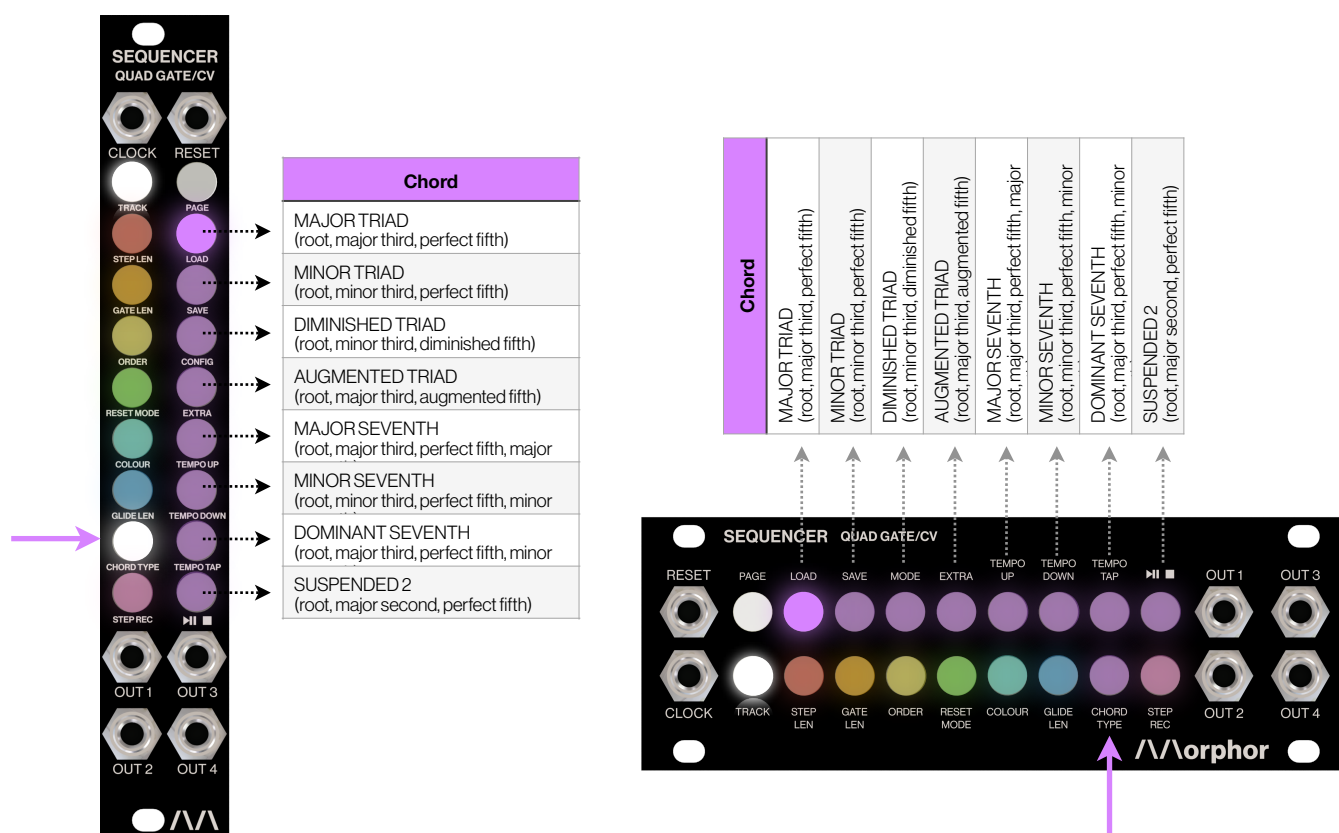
SEQUENCER
QUAD GATE/CV

CLOCK RESET

TRACK PAGE
STEP LEN LOAD
GATE LEN SAVE
ORDER CONFIG
RESET MODE EXTRA
COLOUR TEMPO UP
GLIDE LEN TEMPO DOWN
CHORD TYPE TEMPO TAP
STEP REC ⏯ ■

OUT 1 OUT 3
OUT 2 OUT 4

/\/\

| Chord |
|---|
| MAJOR TRIAD (root, major third, perfect fifth) |
| MINOR TRIAD (root, minor third, perfect fifth) |
| DIMINISHED TRIAD (root, minor third, diminished fifth) |
| AUGMENTED TRIAD (root, major third, augmented fifth) |
| MAJOR SEVENTH (root, major third, perfect fifth, major |
| MINOR SEVENTH (root, minor third, perfect fifth, minor |
| DOMINANT SEVENTH (root, major third, perfect fifth, minor |
| SUSPENDED 2 (root, major second, perfect fifth) |

| Chord |
|---|
| MAJOR TRIAD (root, major third, perfect fifth) |
| MINOR TRIAD (root, minor third, perfect fifth) |
| DIMINISHED TRIAD (root, minor third, diminished fifth) |
| AUGMENTED TRIAD (root, major third, augmented fifth) |
| MAJOR SEVENTH (root, major third, perfect fifth, major |
| MINOR SEVENTH (root, minor third, perfect fifth, minor |
| DOMINANT SEVENTH (root, major third, perfect fifth, minor |
| SUSPENDED 2 (root, major second, perfect fifth) |

SEQUENCER QUAD GATE/CV

RESET PAGE LOAD SAVE MODE EXTRA TEMPO UP TEMPO DOWN TEMPO TAP ⏯ ■ OUT 1 OUT 3

CLOCK TRACK STEP LEN GATE LEN ORDER RESET MODE COLOUR GLIDE LEN CHORD TYPE STEP REC OUT 2 OUT 4

/\/\orphor